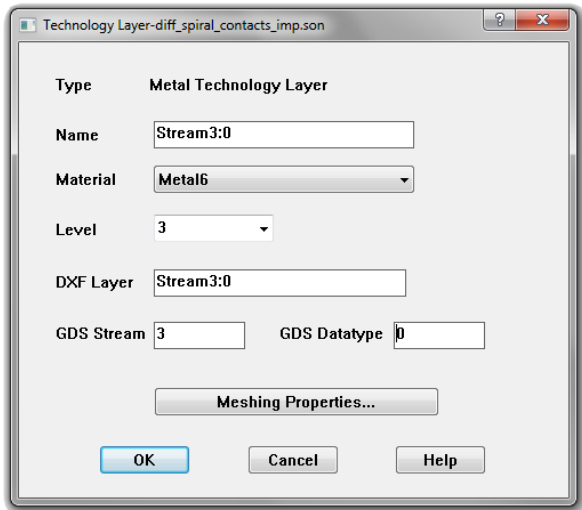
Technology Layer-diff_spiral_contacts_imp.son

?

X

Type Metal Technology Layer

Name Stream3:0

Material Metal6

Level 3

DXF Layer Stream3:0

GDS Stream 3

GDS Datatype 0

Meshing Properties...

OK

Cancel

Help